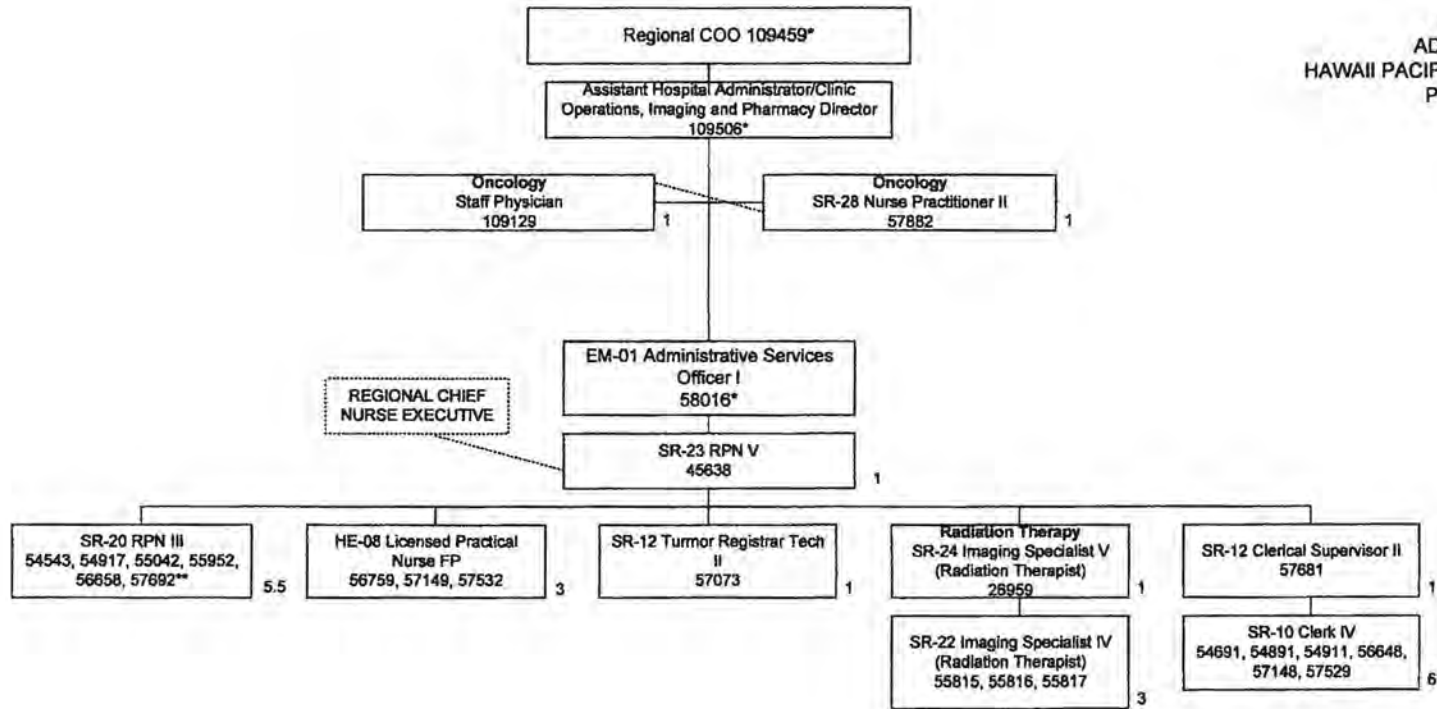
Regional COO 109459*

AD
HAWAII PACIF
P

Assistant Hospital Administrator/Clinic Operations, Imaging and Pharmacy Director 109506*

Oncology
Staff Physician
109129
1

Oncology
SR-28 Nurse Practitioner II
57882
1

EM-01 Administrative Services Officer I
58016*

REGIONAL CHIEF NURSE EXECUTIVE

SR-23 RPN V
45638
1

SR-20 RPN III
54543, 54917, 55042, 55952, 56658, 57692**
5.5

HE-08 Licensed Practical Nurse FP
56759, 57149, 57532
3

SR-12 Turmor Registrar Tech II
57073
1

Radiation Therapy
SR-24 Imaging Specialist V
(Radiation Therapist)
26959
1

SR-22 Imaging Specialist IV
(Radiation Therapist)
55815, 55816, 55817
3

SR-12 Clerical Supervisor II
57681
1

SR-10 Clerk IV
54691, 54891, 54911, 56648, 57148, 57529
6